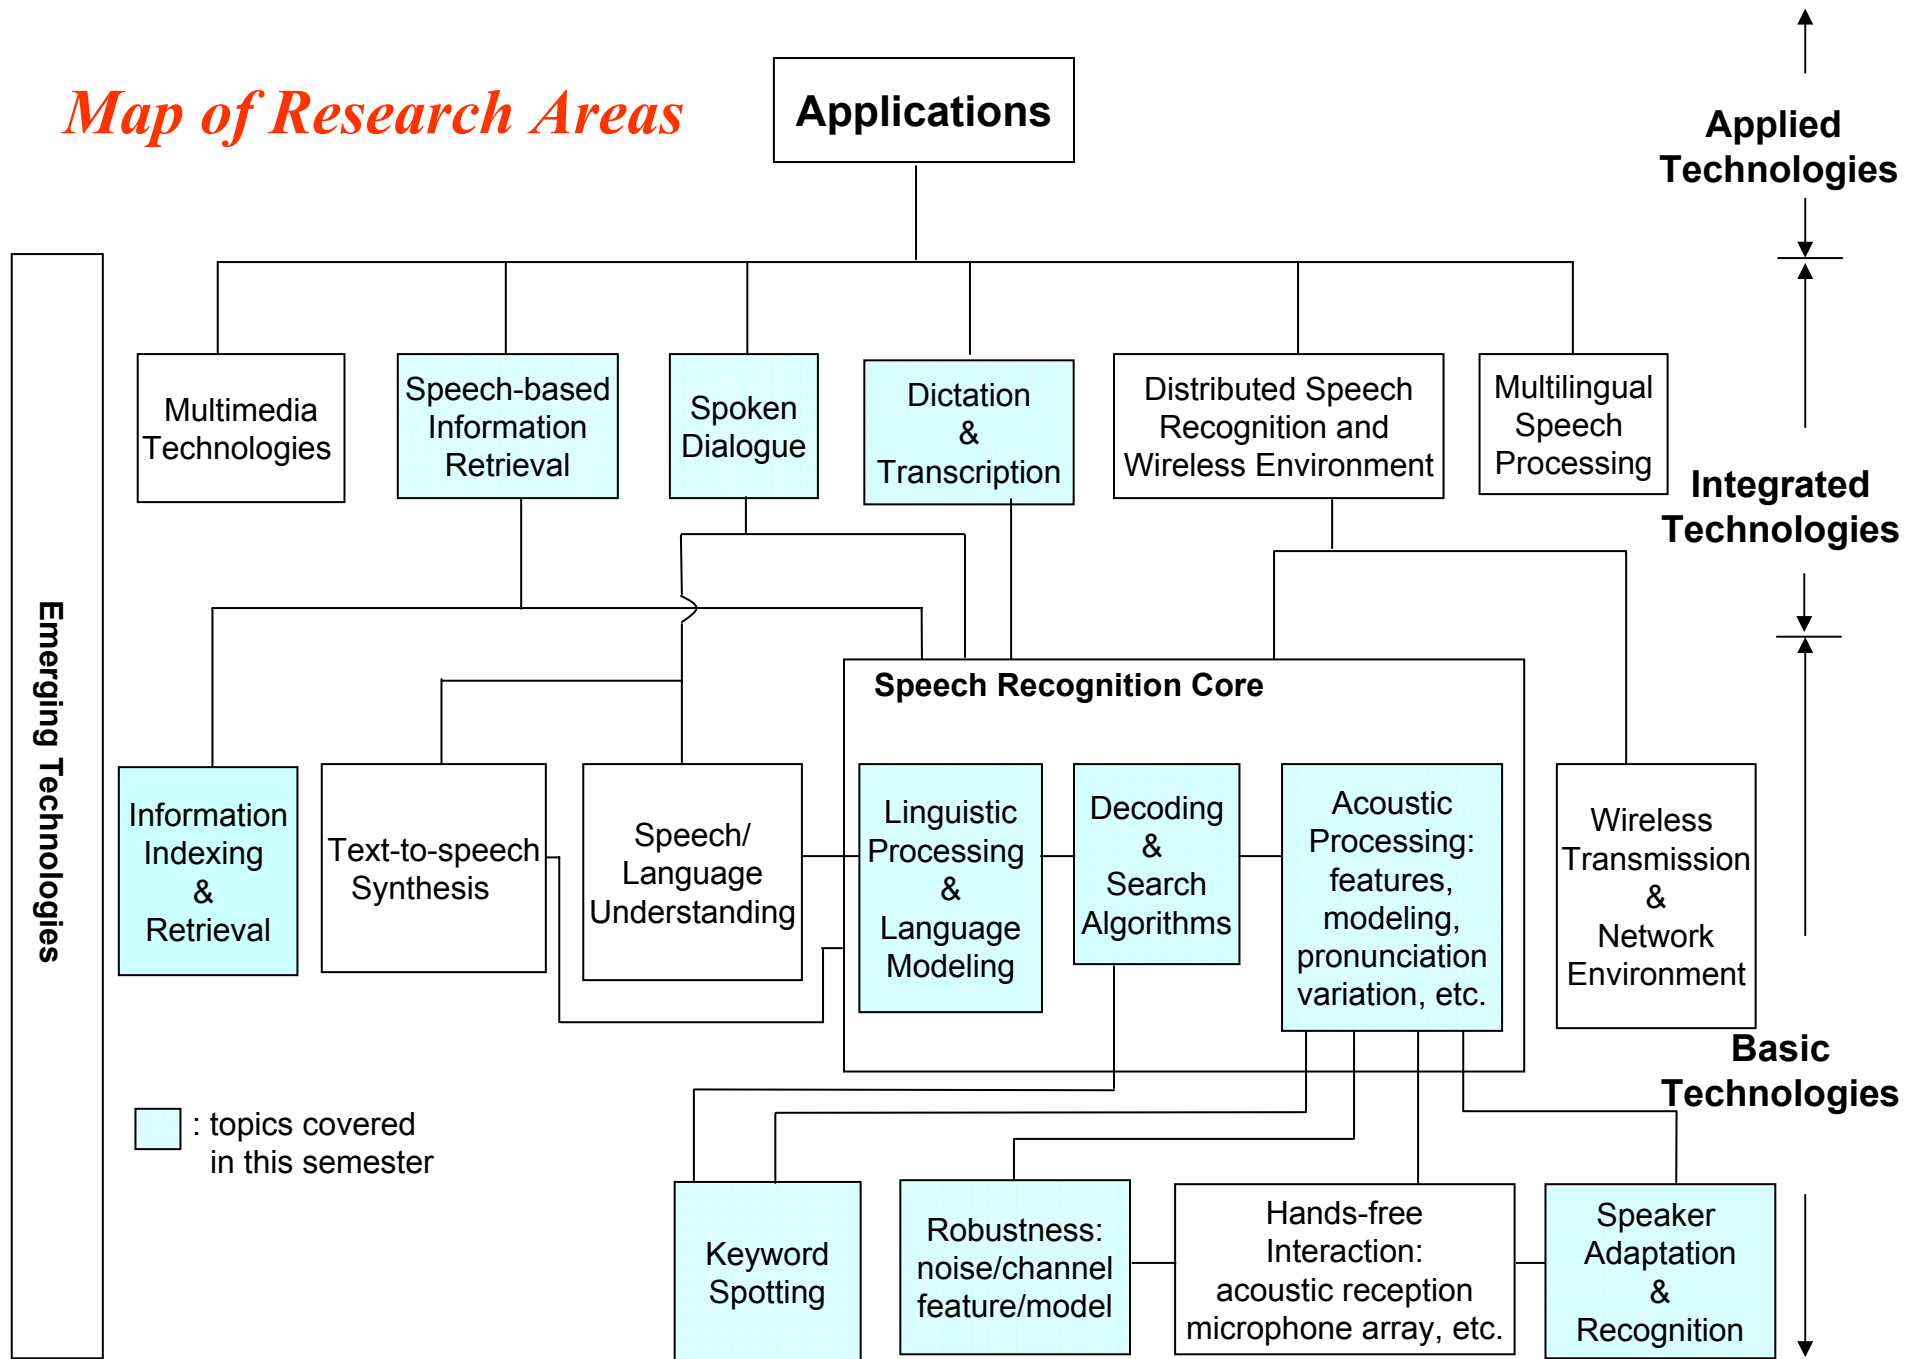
Map of Research Areas

Applications

Applied Technologies

Multimedia Technologies

Speech-based Information Retrieval

Spoken Dialogue

Dictation & Transcription

Distributed Speech Recognition and Wireless Environment

Multilingual Speech Processing

Integrated Technologies

Emerging Technologies

Speech Recognition Core

Information Indexing & Retrieval

Text-to-speech Synthesis

Speech/ Language Understanding

Linguistic Processing & Language Modeling

Decoding & Search Algorithms

Acoustic Processing: features, modeling, pronunciation variation, etc.

Wireless Transmission & Network Environment

Basic Technologies

: topics covered in this semester

Keyword Spotting

Robustness: noise/channel feature/model

Hands-free Interaction: acoustic reception microphone array, etc.

Speaker Adaptation & Recognition